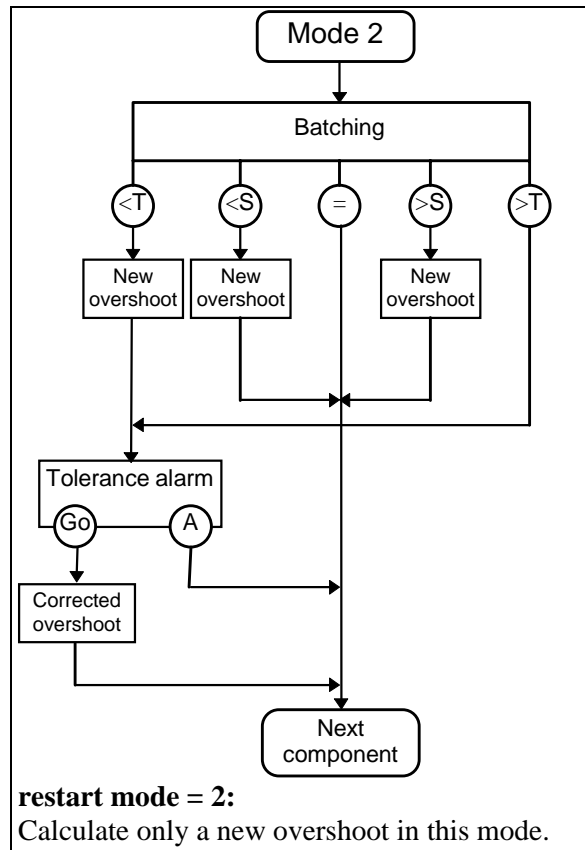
Mode 2

Batching

<T

<S

=

>S

>T

New overshoot

New overshoot

New overshoot

Tolerance alarm

Go

A

Corrected overshoot

Next component

**restart mode = 2:**
Calculate only a new overshoot in this mode.